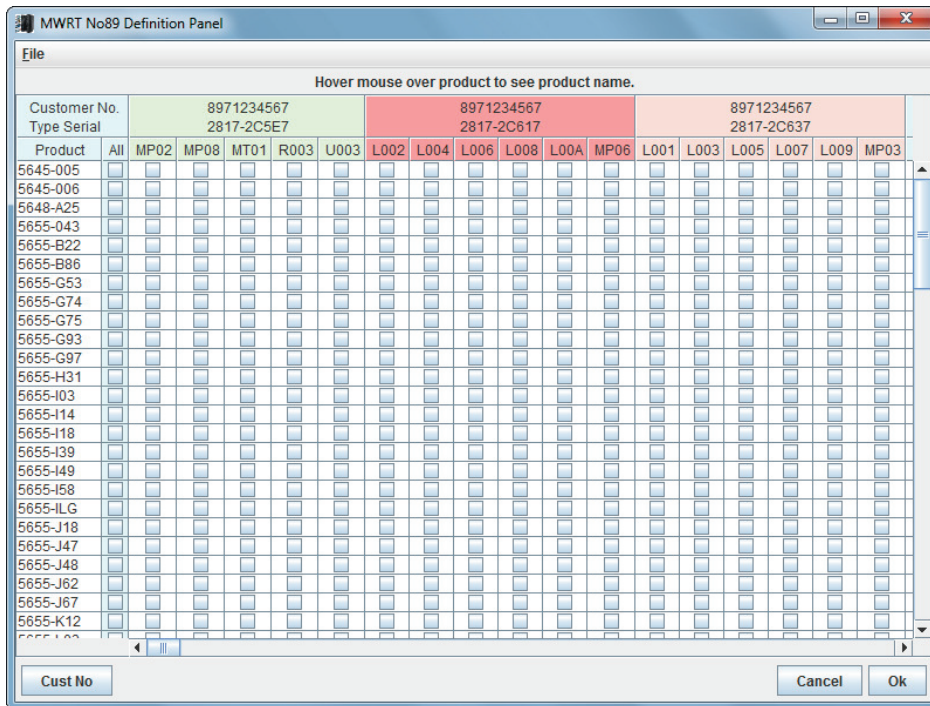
MWRT No89 Definition Panel

File

Hover mouse over product to see product name.

| Customer No. / Type Serial | | 8971234567 2817-2C5E7 | | | | | 8971234567 2817-2C617 | | | | | | 8971234567 2817-2C637 | | | | | |
|---|---|---|---|---|---|---|---|---|---|---|---|---|---|---|---|---|---|---|
| Product | All | MP02 | MP08 | MT01 | R003 | U003 | L002 | L004 | L006 | L008 | L00A | MP06 | L001 | L003 | L005 | L007 | L009 | MP03 |
| 5645-005 | | | | | | | | | | | | | | | | | | |
| 5645-006 | | | | | | | | | | | | | | | | | | |
| 5648-A25 | | | | | | | | | | | | | | | | | | |
| 5655-043 | | | | | | | | | | | | | | | | | | |
| 5655-B22 | | | | | | | | | | | | | | | | | | |
| 5655-B86 | | | | | | | | | | | | | | | | | | |
| 5655-G53 | | | | | | | | | | | | | | | | | | |
| 5655-G74 | | | | | | | | | | | | | | | | | | |
| 5655-G75 | | | | | | | | | | | | | | | | | | |
| 5655-G93 | | | | | | | | | | | | | | | | | | |
| 5655-G97 | | | | | | | | | | | | | | | | | | |
| 5655-H31 | | | | | | | | | | | | | | | | | | |
| 5655-I03 | | | | | | | | | | | | | | | | | | |
| 5655-I14 | | | | | | | | | | | | | | | | | | |
| 5655-I18 | | | | | | | | | | | | | | | | | | |
| 5655-I39 | | | | | | | | | | | | | | | | | | |
| 5655-I49 | | | | | | | | | | | | | | | | | | |
| 5655-I58 | | | | | | | | | | | | | | | | | | |
| 5655-ILG | | | | | | | | | | | | | | | | | | |
| 5655-J18 | | | | | | | | | | | | | | | | | | |
| 5655-J47 | | | | | | | | | | | | | | | | | | |
| 5655-J48 | | | | | | | | | | | | | | | | | | |
| 5655-J62 | | | | | | | | | | | | | | | | | | |
| 5655-J67 | | | | | | | | | | | | | | | | | | |
| 5655-K12 | | | | | | | | | | | | | | | | | | |

Cust No

Cancel

Ok